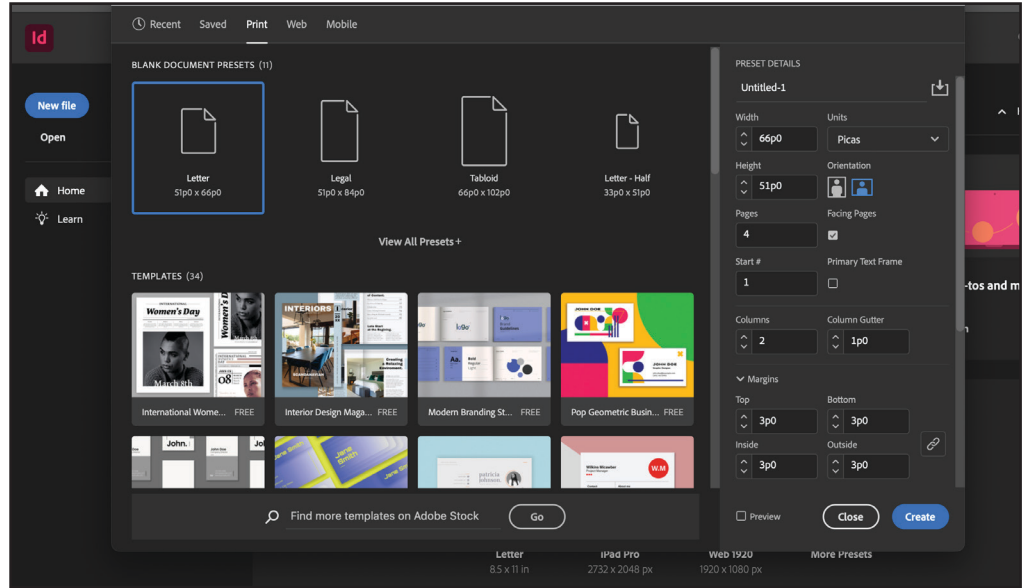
Id

New file

Open

Home

Learn

Recent Saved Print Web Mobile

BLANK DOCUMENT PRESETS (11)

Letter
51p0 x 66p0

Legal
51p0 x 84p0

Tabloid
66p0 x 102p0

Letter - Half
33p0 x 51p0

View All Presets +

TEMPLATES (34)

International Wome... FREE

Interior Design Maga... FREE

Modern Branding St... FREE

Pop Geometric Busin... FREE

Find more templates on Adobe Stock

Go

PRESET DETAILS

Untitled-1

Width
66p0

Units
Picas

Height
51p0

Orientation

Pages
4

Facing Pages

Start #
1

Primary Text Frame

Columns
2

Column Gutter
1p0

Margins

Top
3p0

Bottom
3p0

Inside
3p0

Outside
3p0

Preview

Close

Create

-tos and m

Letter
8.5 x 11 in

iPad Pro
2732 x 2048 px

Web 1920
1920 x 1080 px

More Presets